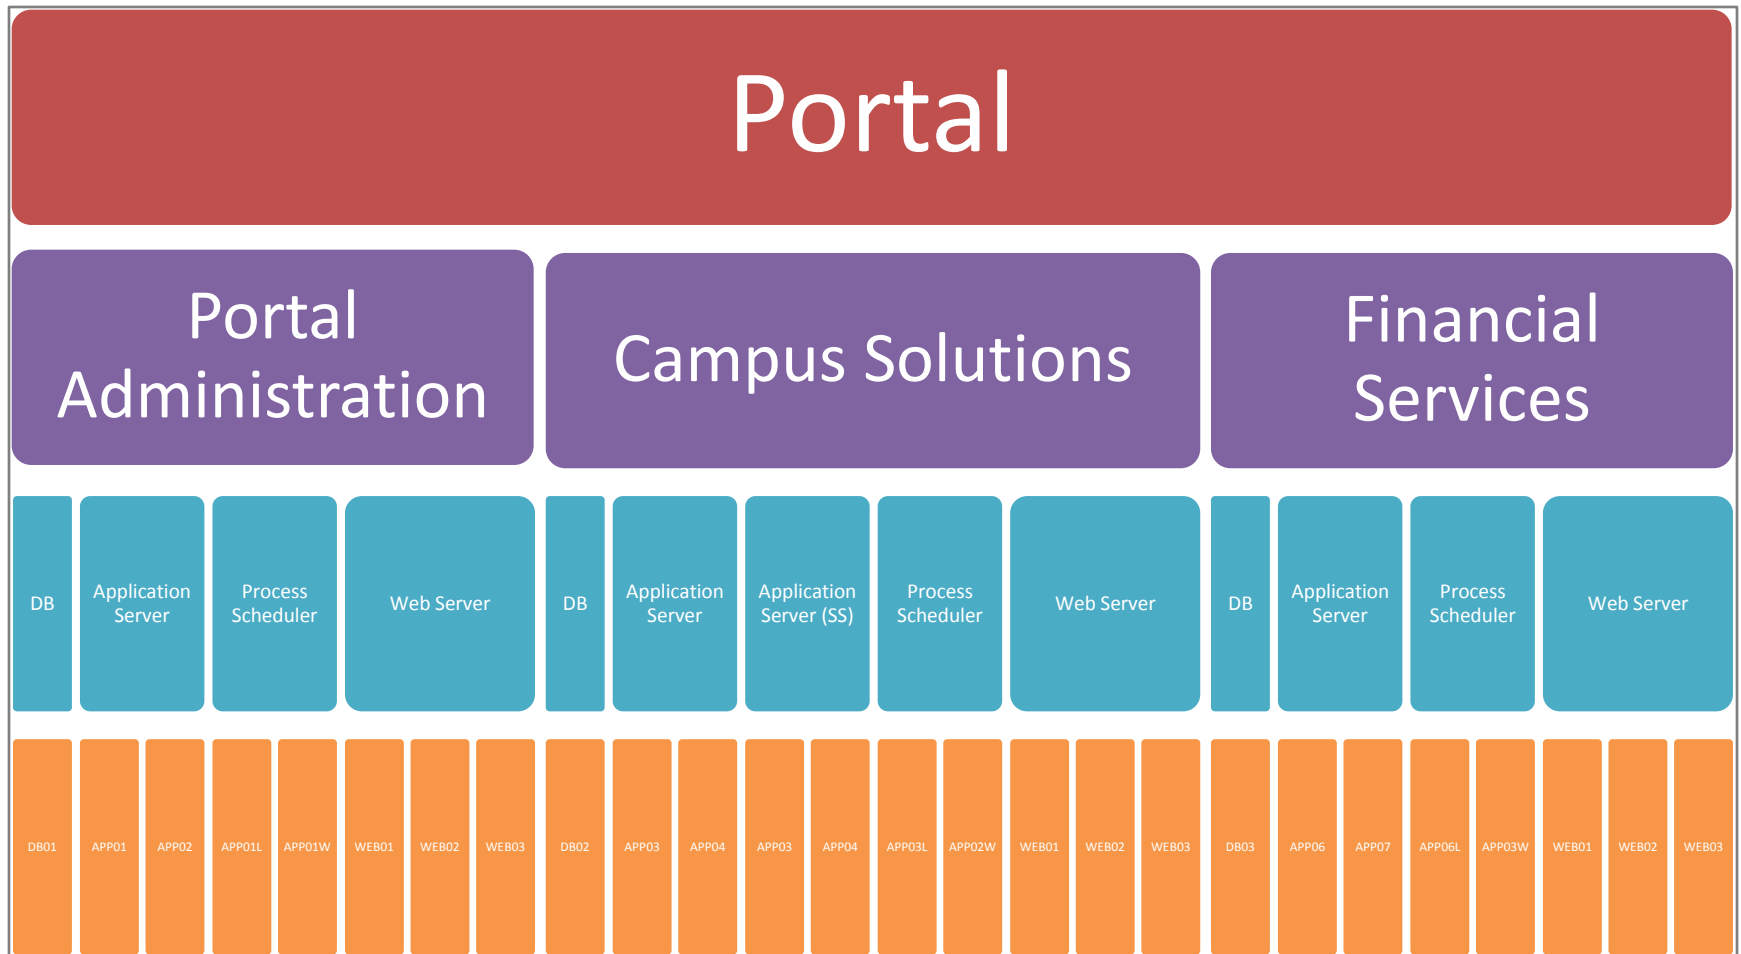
Portal

Portal Administration

Campus Solutions

Financial Services

DB

Application Server

Process Scheduler

Web Server

DB

Application Server

Application Server (SS)

Process Scheduler

Web Server

DB

Application Server

Process Scheduler

Web Server

DB01

APP01

APP02

APP01L

APP01W

WEB01

WEB02

WEB03

DB02

APP03

APP04

APP03

APP04

APP03L

APP02W

WEB01

WEB02

WEB03

DB03

APP06

APP07

APP06L

APP03W

WEB01

WEB02

WEB03